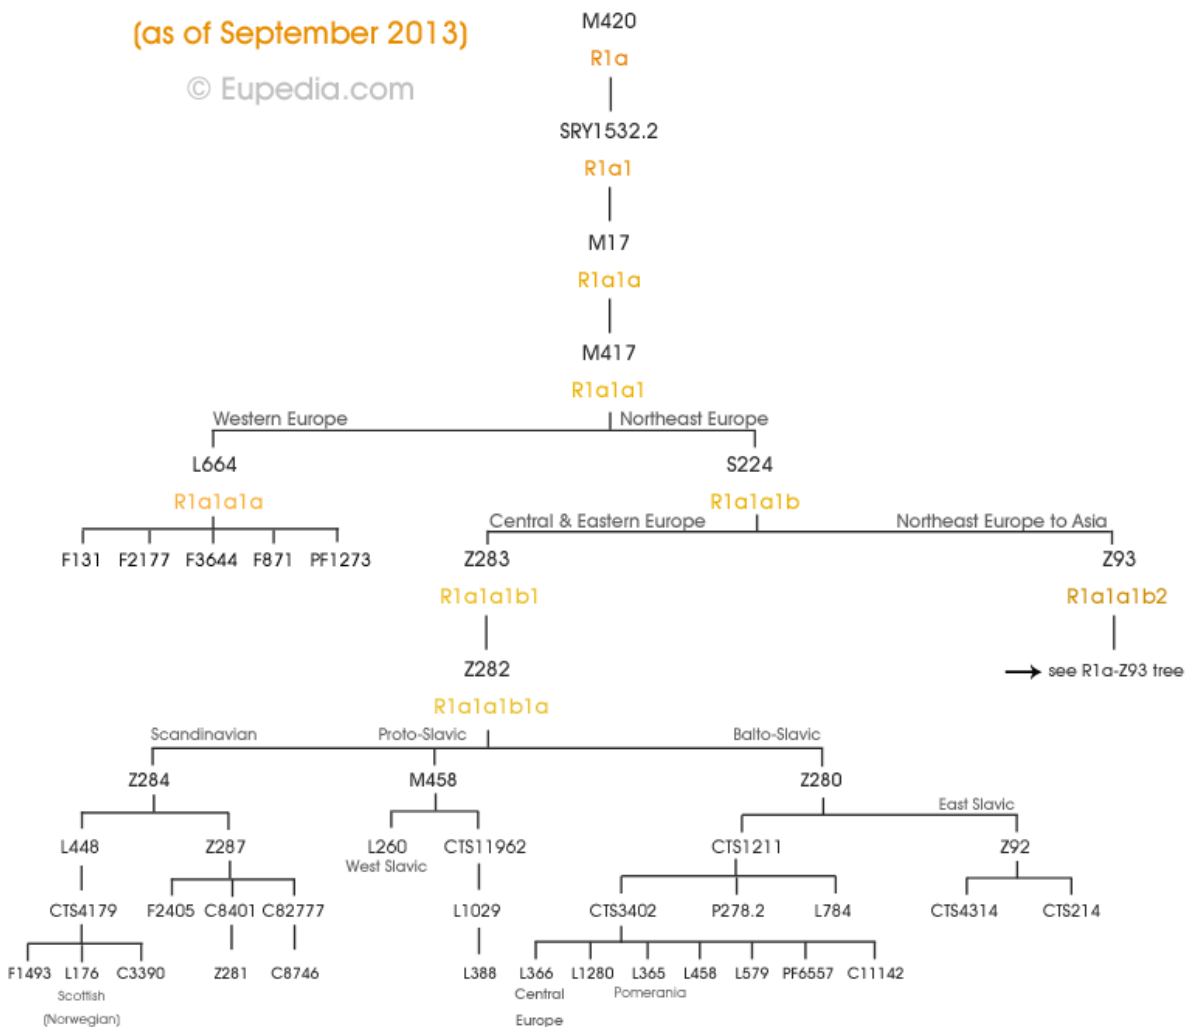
(as of September 2013)

© Eupedia.com

M420
R1a

SRY1532.2
R1a1

M17
R1a1a

M417
R1a1a1

Western Europe
Northeast Europe

L664
R1a1a1a

F131 F2177 F3644 F871 PF1273

S224
R1a1a1b

Central & Eastern Europe
Northeast Europe to Asia

Z283
R1a1a1b1

Z93
R1a1a1b2

see R1a-Z93 tree

Z282
R1a1a1b1a

Scandinavian
Proto-Slavic
Balto-Slavic

Z284
L448
CTS4179
F1493 L176 C3390
Scottish (Norwegian)
Z287
F2405 C8401 C82777
Z281 C8746

M458
L260
West Slavic
CTS11962
L1029
L388

Z280
East Slavic
CTS1211
CTS3402
L366 L1280 L365 L458 L579 PF6557 C11142
Central Europe
Pomerania
P278.2
L784
Z92
CTS4314 CTS214